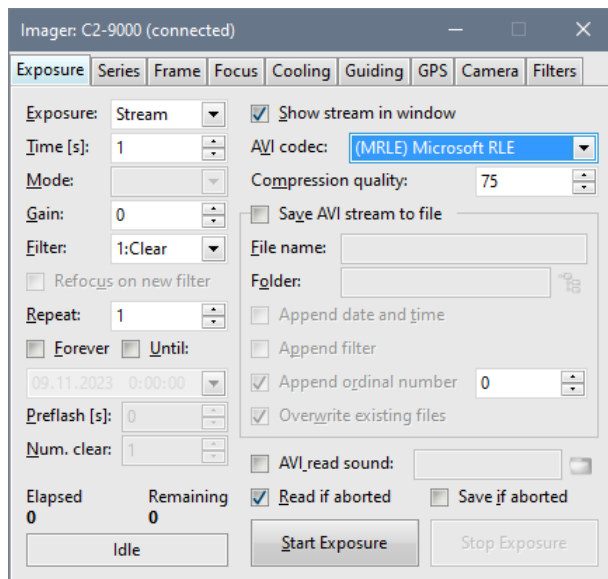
Imager: C2-9000 (connected)

Exposure | Series | Frame | Focus | Cooling | Guiding | GPS | Camera | Filters

Exposure: Stream
Time [s]: 1
Mode:
Gain: 0
Filter: 1:Clear
Refocus on new filter
Repeat: 1
Forever Until:
09.11.2023 0:00:00
Preflash [s]: 0
Num. clear: 1

Elapsed
0

Remaining
0

Idle

Show stream in window
AVI codec: (MRLE) Microsoft RLE
Compression quality: 75
Save AVI stream to file
File name:
Folder:
Append date and time
Append filter
Append ordinal number 0
Overwrite existing files

AVI read sound:
Read if aborted
Save if aborted

Start Exposure
Stop Exposure